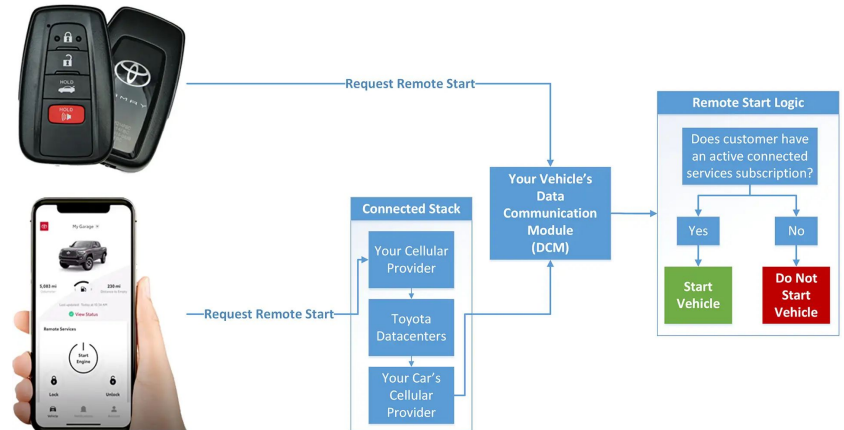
HOLD

HOLD

Request Remote Start

My Garage

5,083 mi

230 mi

View Status

Remote Services

Start Engine

Lock

Unlock

Request Remote Start

Connected Stack

Your Cellular Provider

Toyota Datacenters

Your Car's Cellular Provider

Your Vehicle's Data Communication Module (DCM)

Remote Start Logic

Does customer have an active connected services subscription?

Yes

No

Start Vehicle

Do Not Start Vehicle